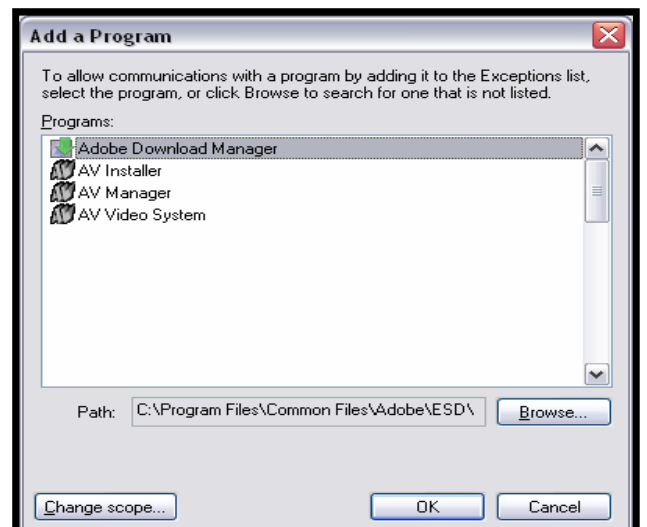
Add a Program

To allow communications with a program by adding it to the Exceptions list, select the program, or click Browse to search for one that is not listed.

Programs:

Adobe Download Manager
AV Installer
AV Manager
AV Video System

Path: C:\Program Files\Common Files\Adobe\ESD\

Browse...

Change scope...

OK

Cancel